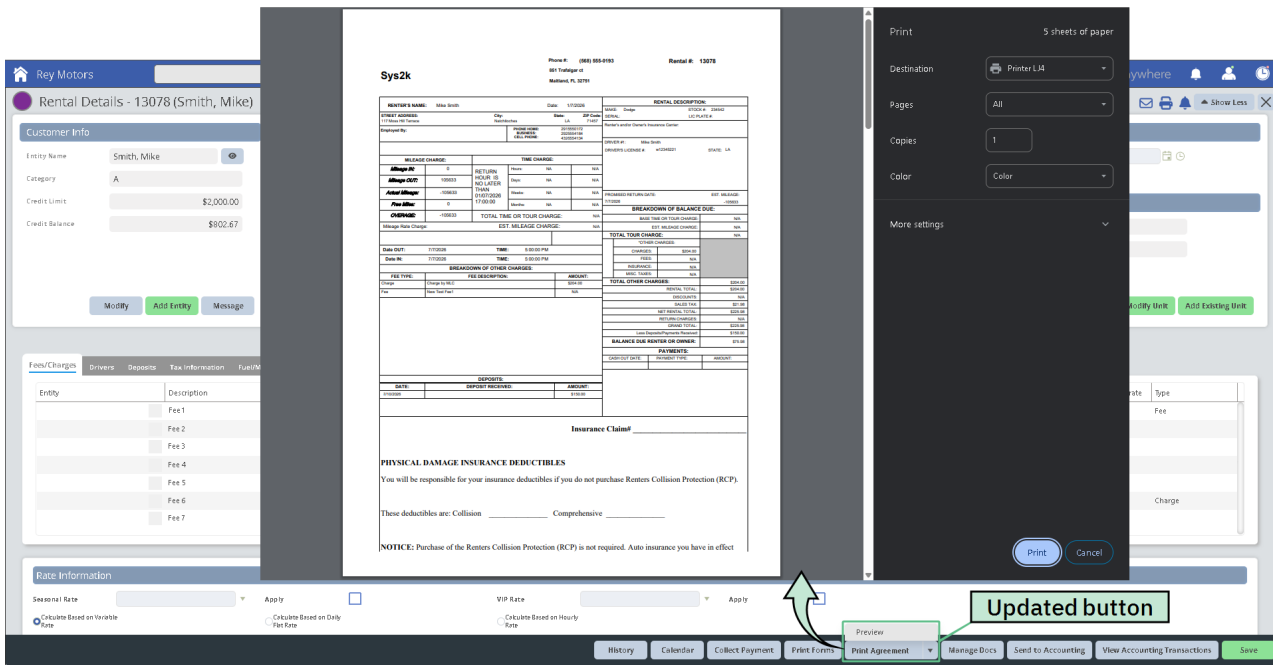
Rey Motors

Rental Details - 13078 (Smith, Mike)

Customer Info

Entity Name Smith, Mike

Category A

Credit Limit $2,000.00

Credit Balance $802.67

Modify Add Entity Message

Fees/Charges Drivers Deposits Tax Information Fuel/M

| Entity | Description |
|---|---|
| | Fee 1 |
| | Fee 2 |
| | Fee 3 |
| | Fee 4 |
| | Fee 5 |
| | Fee 6 |
| | Fee 7 |

rate Type
Fee
Charge

Rate Information

Seasonal Rate Apply VIP Rate Apply

Calculate Based on Variable Rate
Calculate Based on Daily Flat Rate
Calculate Based on Hourly Rate

Sys2k

Phone #: (988) 555-0193
551 Trafalgar ct
Maitland, FL 32751

Rental #: 13078

RENTER'S NAME: Mike Smith Date: 1/7/2026

STREET ADDRESS: City: State: ZIP Code:

Employed By: PHONE HOME: BUSINESS: CELL PHONE:

RENTAL DESCRIPTION:
MAKE: Dodge STOCK #:
SERIAL: LIC PLATE #:
Renter's and/or Owner's Insurance Carrier

DRIVER #: Mike Smith
DRIVER'S LICENSE #: STATE: LA

MILEAGE CHARGE: TIME CHARGE:
Mileage IN: 0
Mileage OUT: -105633
Actual Mileage: -105633
Free Miles: 0
OVERAGE: -105633

RETURN HOUR IS NO LATER THAN 01/07/2026 17:00:00

Hours: N/A
Days: N/A
Weeks: N/A
Months: N/A

TOTAL TIME OR TOUR CHARGE: N/A
Mileage Rate Charge: EST. MILEAGE CHARGE: N/A

PROMISED RETURN DATE: 7/7/2026 EST. MILEAGE: -105633

BREAKDOWN OF BALANCE DUE:
BASE TIME OR TOUR CHARGE: N/A
EST. MILEAGE CHARGE: N/A
TOTAL TOUR CHARGE: N/A
*OTHER CHARGES:
CHARGES: $204.00
FEES: N/A
INSURANCE: N/A
MISC. TAXES: N/A

Date OUT: 7/7/2026 TIME: 5:00:00 PM
Date IN: 7/7/2026 TIME: 5:00:00 PM

BREAKDOWN OF OTHER CHARGES:
FEE TYPE: FEE DESCRIPTION: AMOUNT:
Charge Charge by MLC $204.00
Fee New Test Fee1 N/A

TOTAL OTHER CHARGES: $204.00
RENTAL TOTAL $204.00
DISCOUNTS N/A
SALES TAX $21.98
NET RENTAL TOTAL $225.98
RETURN CHARGES N/A
GRAND TOTAL $225.98
Less Deposits/Payments Received $150.00
BALANCE DUE RENTER OR OWNER: $75.98

PAYMENTS:
CASH OUT DATE: PAYMENT TYPE: AMOUNT:

DEPOSITS:
DATE: DEPOSIT RECEIVED: AMOUNT:
7/1/2026 $150.00

Insurance Claim# ____________

PHYSICAL DAMAGE INSURANCE DEDUCTIBLES

You will be responsible for your insurance deductibles if you do not purchase Renters Collision Protection (RCP).

These deductibles are: Collision ____________ Comprehensive ____________

NOTICE: Purchase of the Renters Collision Protection (RCP) is not required. Auto insurance you have in effect

Print 5 sheets of paper

Destination Printer LJ4

Pages All

Copies 1

Color Color

More settings

Print Cancel

ywhere

Show Less

Modify Unit Add Existing Unit

Updated button

Preview

History Calendar Collect Payment Print Forms Print Agreement Manage Docs Send to Accounting View Accounting Transactions Save